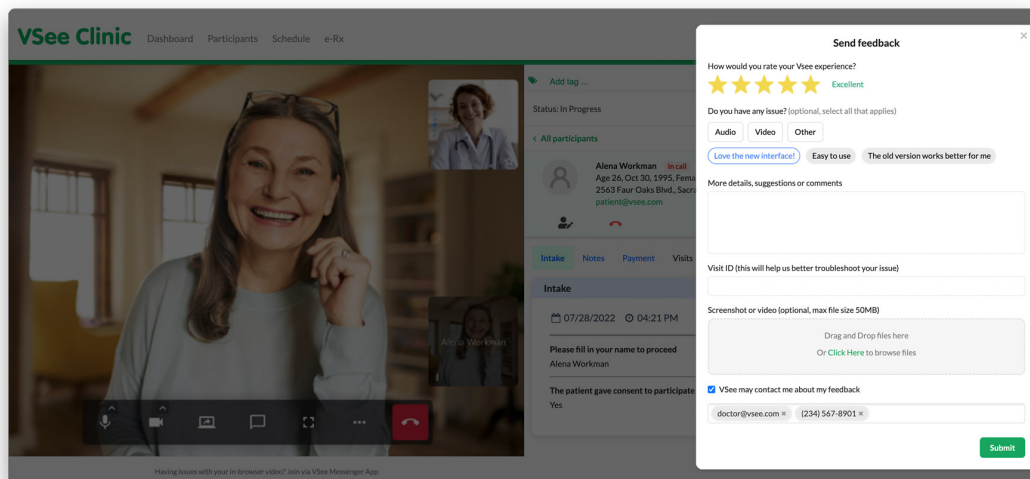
VSee Clinic Dashboard Participants Schedule e-Rx

Add tag ...

Status: In Progress

< All participants

Alena Workman In call
Age 26, Oct 30, 1995, Fema
2563 Faur Oaks Blvd., Sacra
patient@vsee.com

Intake Notes Payment Visits

Intake

07/28/2022 04:21 PM

Please fill in your name to proceed
Alena Workman

The patient gave consent to participate
Yes

Alena Workman

Having issues with your in-browser video? Join via VSee Messenger App

Send feedback

How would you rate your Vsee experience?

Excellent

Do you have any issue? (optional, select all that applies)

Audio Video Other

Love the new interface! Easy to use The old version works better for me

More details, suggestions or comments

Visit ID (this will help us better troubleshoot your issue)

Screenshot or video (optional, max file size 50MB)

Drag and Drop files here

Or Click Here to browse files

VSee may contact me about my feedback

doctor@vsee.com × (234) 567-8901 ×

Submit